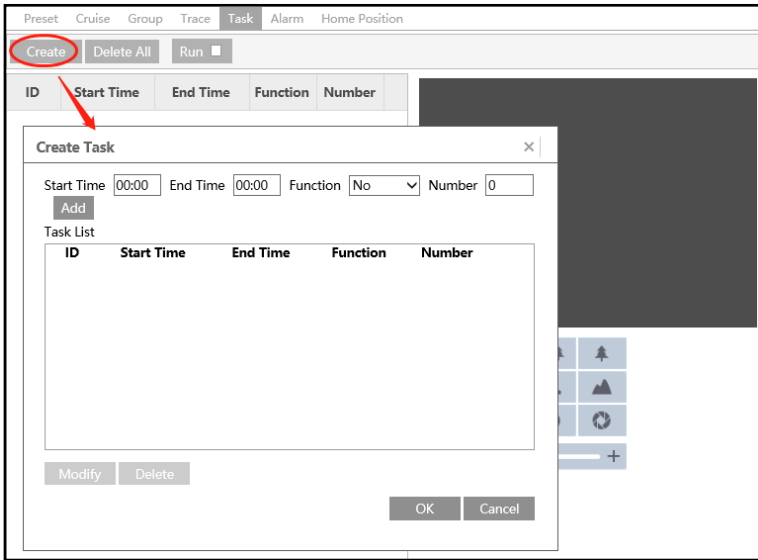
Preset Cruise Group Trace Task Alarm Home Position

Create Delete All Run

| ID | Start Time | End Time | Function | Number |
|---|---|---|---|---|

Create Task ×

Start Time 00:00 End Time 00:00 Function No Number 0

Add

Task List

| ID | Start Time | End Time | Function | Number |
|---|---|---|---|---|

Modify Delete

OK Cancel

+